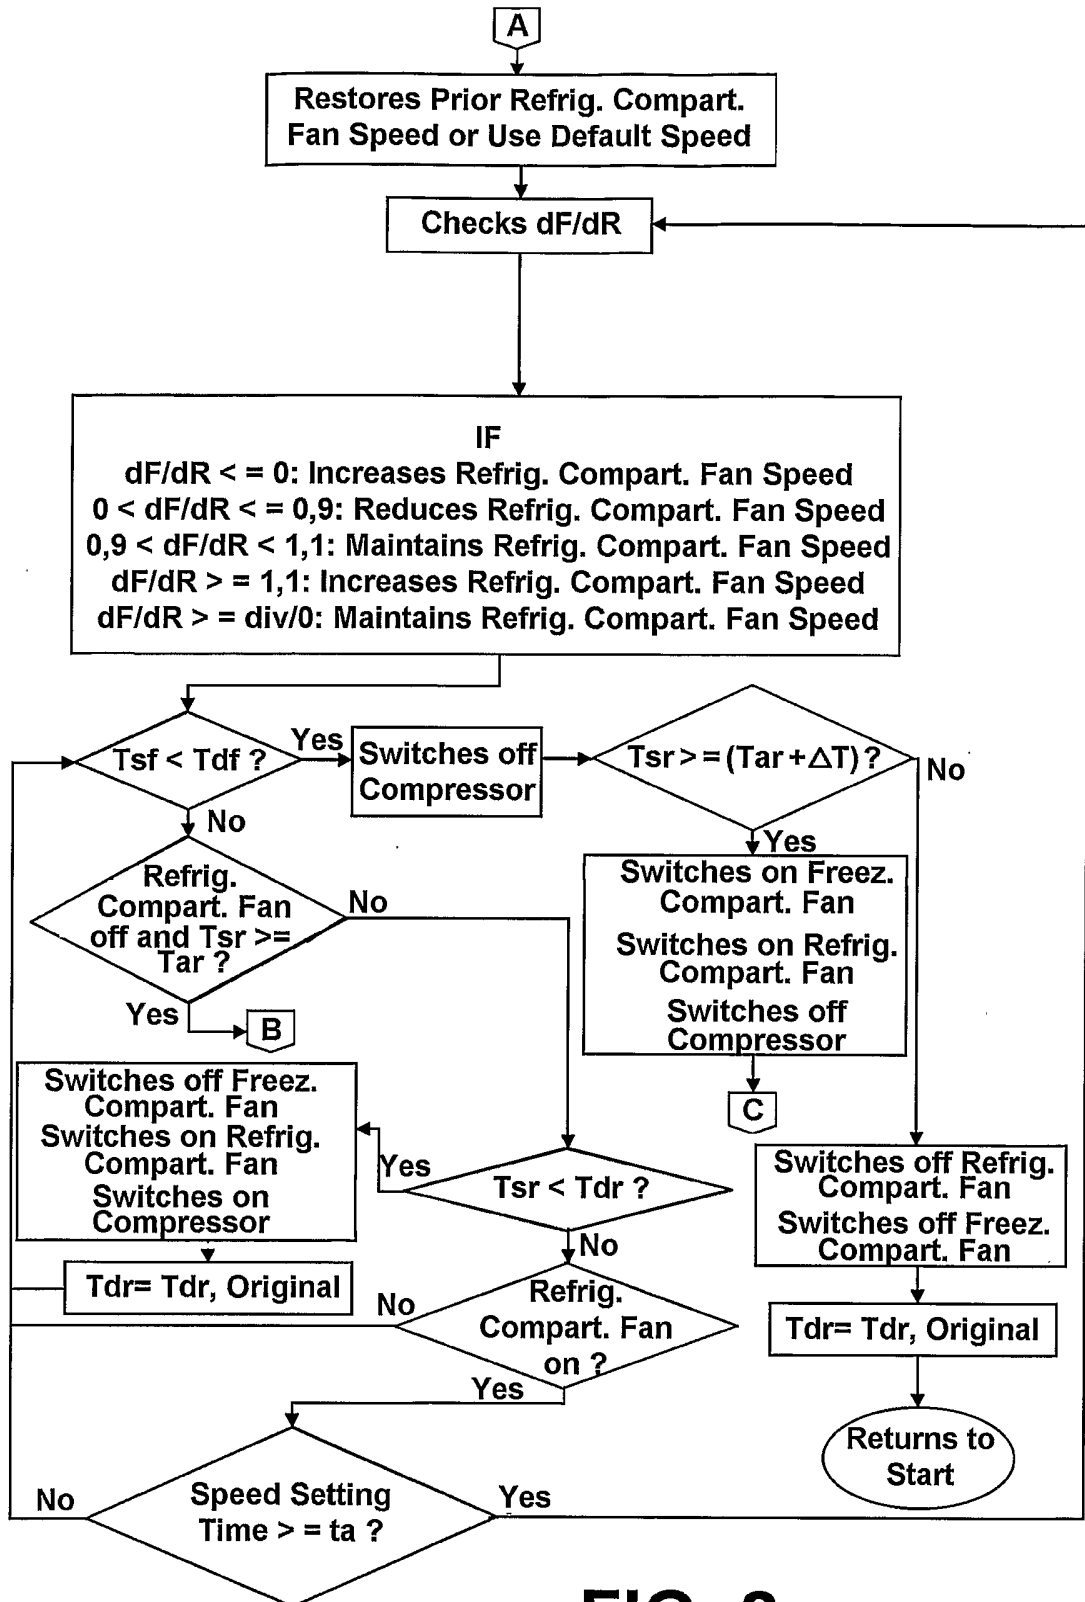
A

Restores Prior Refrig. Compart. Fan Speed or Use Default Speed

Checks dF/dR

IF
dF/dR < = 0: Increases Refrig. Compart. Fan Speed
0 < dF/dR < = 0,9: Reduces Refrig. Compart. Fan Speed
0,9 < dF/dR < 1,1: Maintains Refrig. Compart. Fan Speed
dF/dR > = 1,1: Increases Refrig. Compart. Fan Speed
dF/dR > = div/0: Maintains Refrig. Compart. Fan Speed

Tsf < Tdf ?

Yes

Switches off Compressor

Tsr > = (Tar + $\Delta$T) ?

No

No

Yes

Refrig. Compart. Fan off and Tsr >= Tar ?

No

Switches on Freez. Compart. Fan
Switches on Refrig. Compart. Fan
Switches off Compressor

Yes

B

C

Switches off Freez. Compart. Fan
Switches on Refrig. Compart. Fan
Switches on Compressor

Yes

Tsr < Tdr ?

Switches off Refrig. Compart. Fan
Switches off Freez. Compart. Fan

No

Tdr= Tdr, Original

No

Refrig. Compart. Fan on ?

Tdr= Tdr, Original

Yes

Returns to Start

No

Speed Setting Time > = ta ?

Yes

FIG. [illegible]